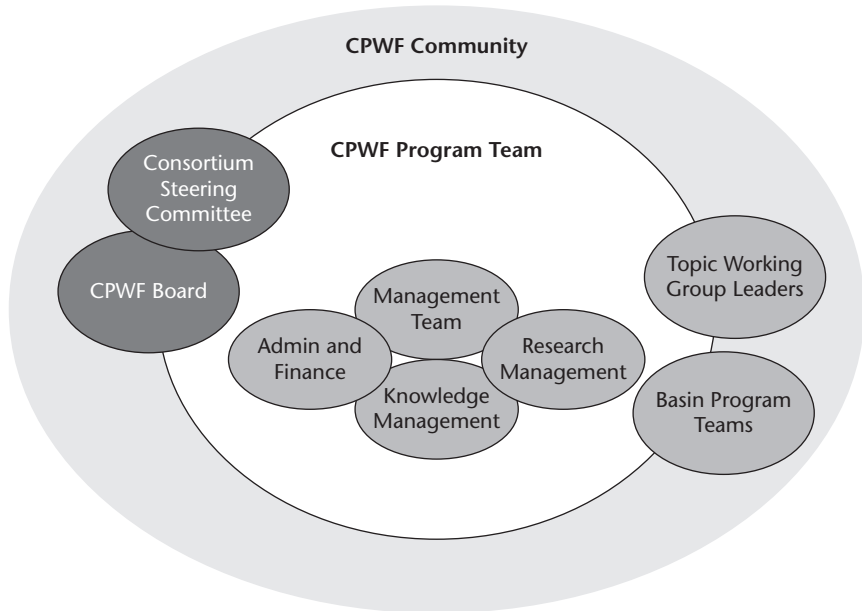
CPWF Community

CPWF Program Team

Consortium Steering Committee

CPWF Board

Topic Working Group Leaders

Management Team

Admin and Finance

Research Management

Knowledge Management

Basin Program Teams